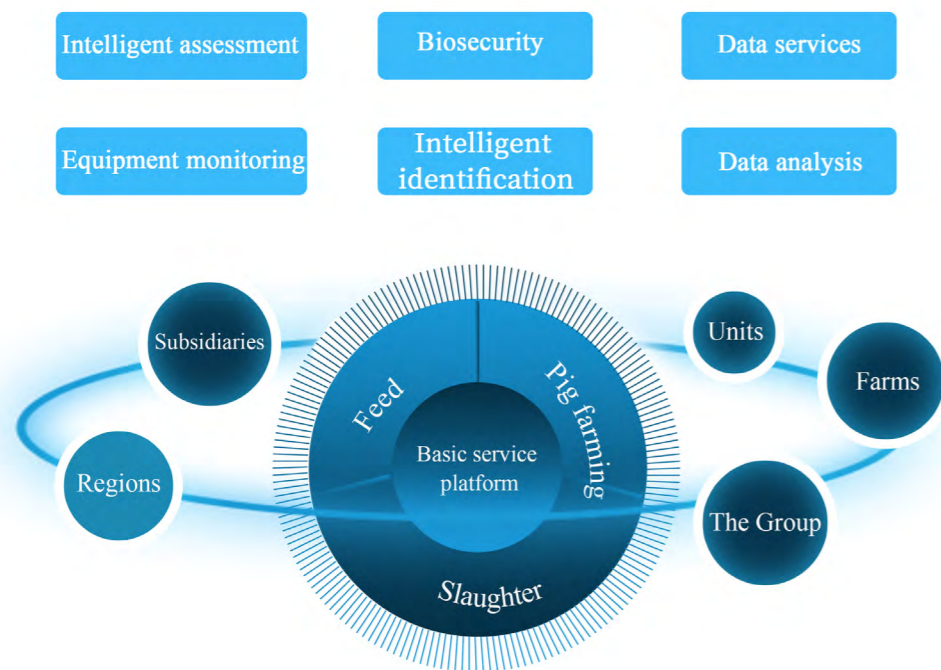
Intelligent assessment

Biosecurity

Data services

Equipment monitoring

Intelligent identification

Data analysis

Subsidiaries

Units

Farms

Regions

Feed

Pig farming

Basic service platform

The Group

Slaughter